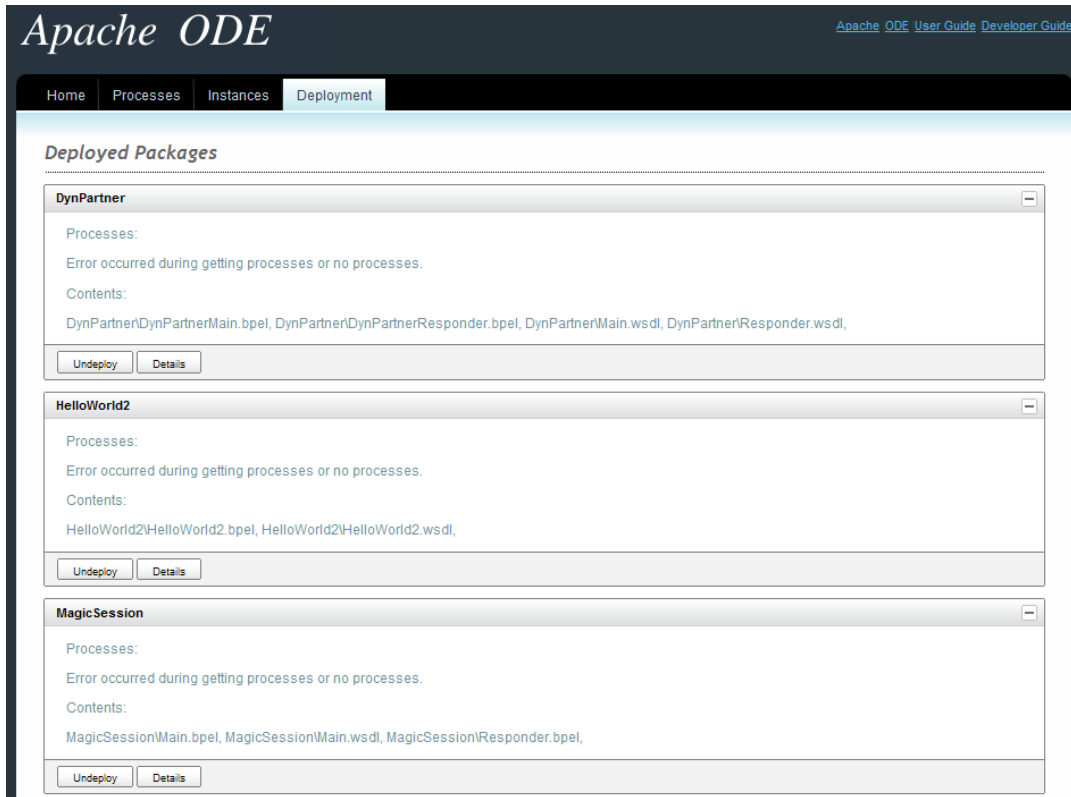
Apache ODE

Apache ODE User Guide Developer Guide

Home Processes Instances Deployment

Deployed Packages

DynPartner

Processes:

Error occurred during getting processes or no processes.

Contents:

DynPartner\DynPartnerMain.bpel, DynPartner\DynPartnerResponder.bpel, DynPartner\Main.wsdl, DynPartner\Responder.wsdl,

Undeploy Details

HelloWorld2

Processes:

Error occurred during getting processes or no processes.

Contents:

HelloWorld2\HelloWorld2.bpel, HelloWorld2\HelloWorld2.wsdl,

Undeploy Details

MagicSession

Processes:

Error occurred during getting processes or no processes.

Contents:

MagicSession\Main.bpel, MagicSession\Main.wsdl, MagicSession\Responder.bpel,

Undeploy Details